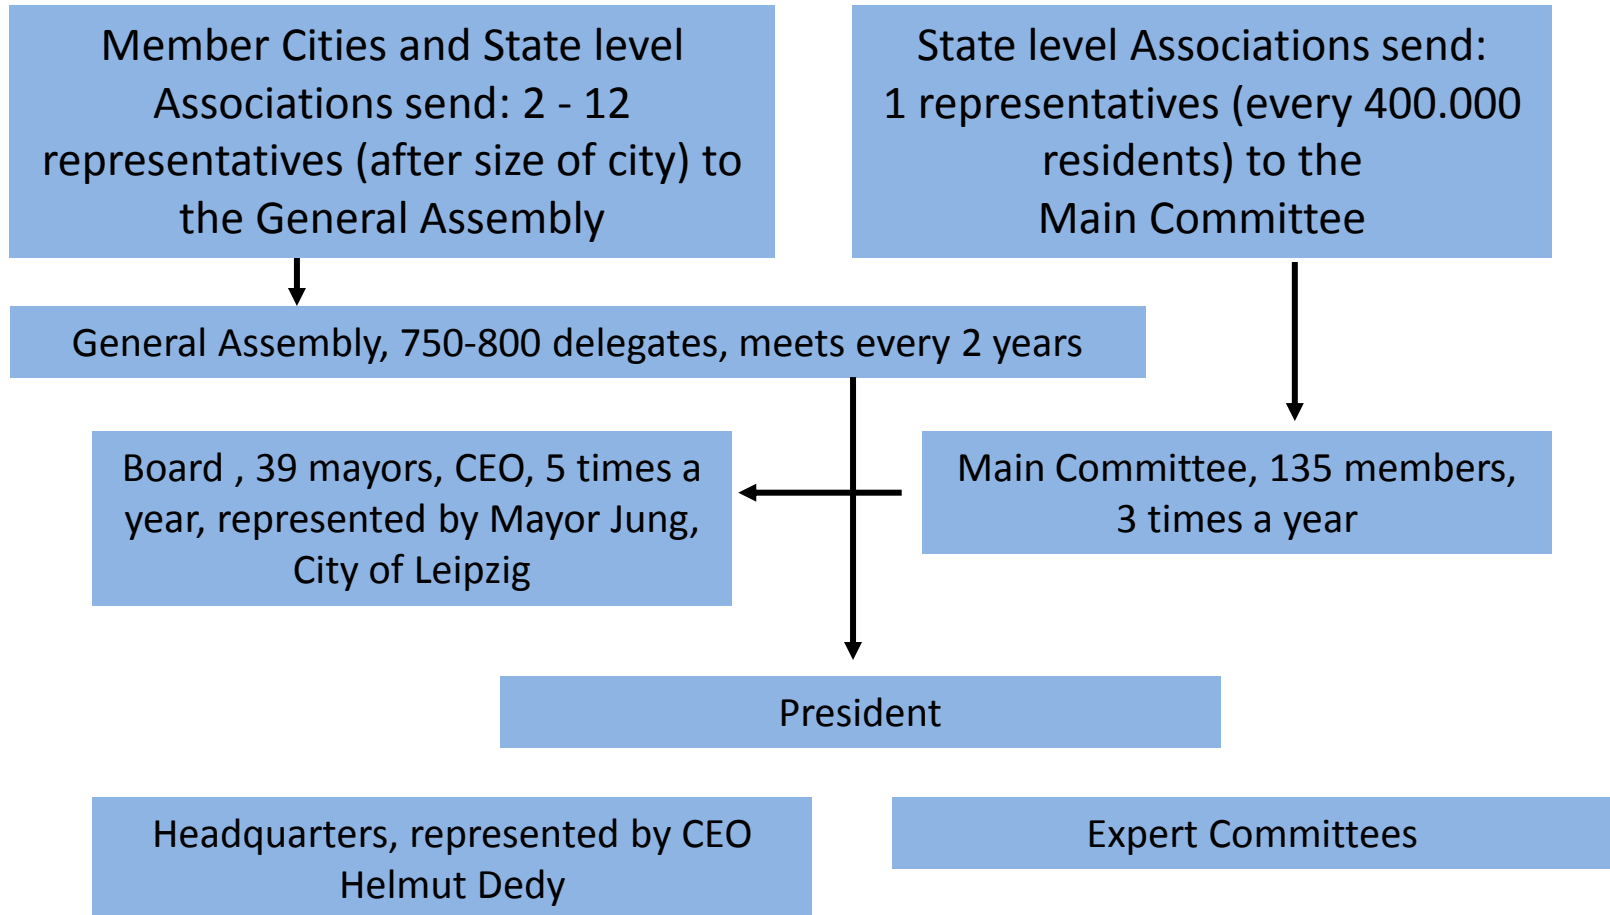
Member Cities and State level Associations send: 2 - 12 representatives (after size of city) to the General Assembly

State level Associations send: 1 representatives (every 400.000 residents) to the Main Committee

General Assembly, 750-800 delegates, meets every 2 years

Board , 39 mayors, CEO, 5 times a year, represented by Mayor Jung, City of Leipzig

Main Committee, 135 members, 3 times a year

President

Headquarters, represented by CEO Helmut Dedy

Expert Committees